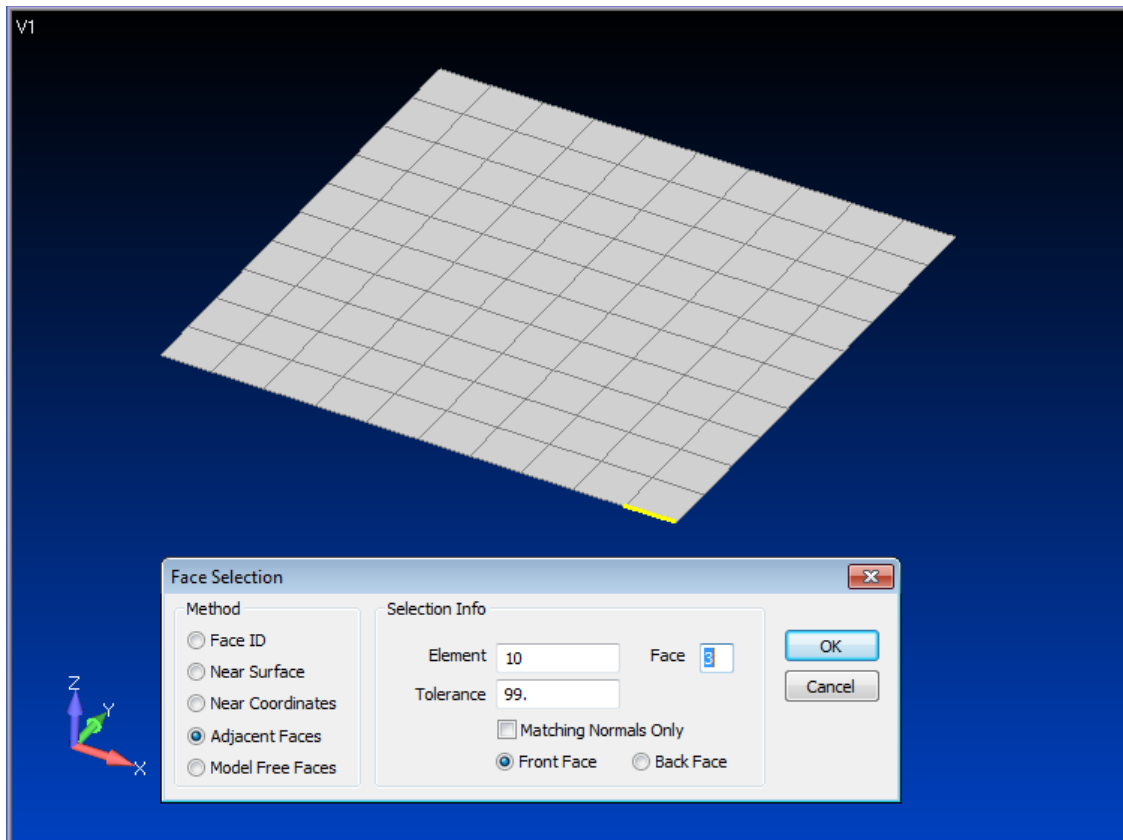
V1

Face Selection

Method
Face ID
Near Surface
Near Coordinates
Adjacent Faces
Model Free Faces

Selection Info
Element 10
Face 3
Tolerance 99.
Matching Normals Only
Front Face
Back Face

OK
Cancel

Z
Y
X